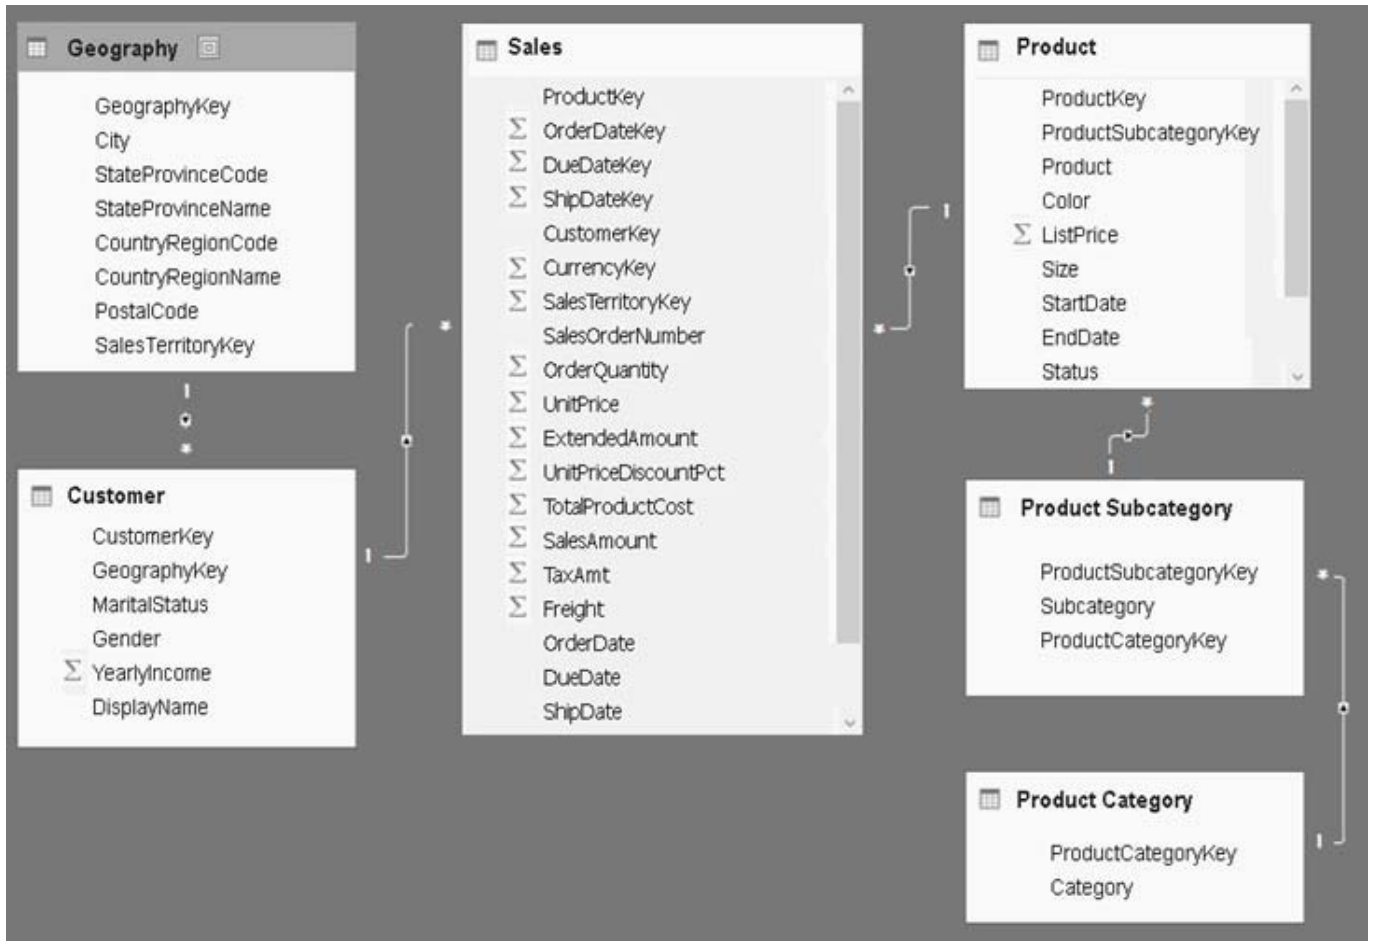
Geography
GeographyKey
City
StateProvinceCode
StateProvinceName
CountryRegionCode
CountryRegionName
PostalCode
SalesTerritoryKey

1
*

Customer
CustomerKey
GeographyKey
MaritalStatus
Gender
$\Sigma$ YearlyIncome
DisplayName

1
*

Sales
ProductKey
$\Sigma$ OrderDateKey
$\Sigma$ DueDateKey
$\Sigma$ ShipDateKey
CustomerKey
$\Sigma$ CurrencyKey
$\Sigma$ SalesTerritoryKey
SalesOrderNumber
$\Sigma$ OrderQuantity
$\Sigma$ UnitPrice
$\Sigma$ ExtendedAmount
$\Sigma$ UnitPriceDiscountPct
$\Sigma$ TotalProductCost
$\Sigma$ SalesAmount
$\Sigma$ TaxAmt
$\Sigma$ Freight
OrderDate
DueDate
ShipDate

*
1

Product
ProductKey
ProductSubcategoryKey
Product
Color
$\Sigma$ ListPrice
Size
StartDate
EndDate
Status

*
1

Product Subcategory
ProductSubcategoryKey
Subcategory
ProductCategoryKey

*
1

Product Category
ProductCategoryKey
Category